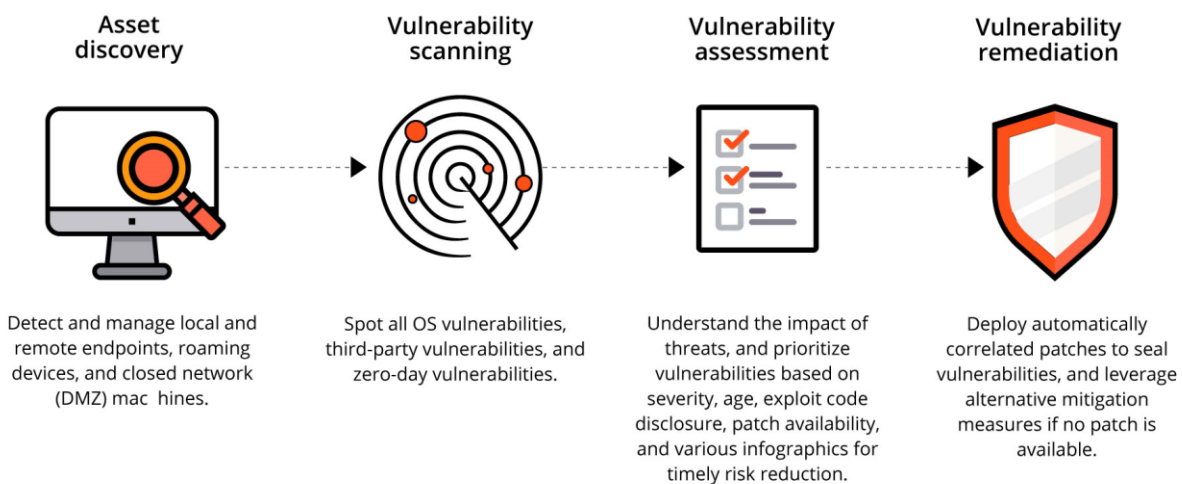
Asset discovery

Vulnerability scanning

Vulnerability assessment

Vulnerability remediation

Detect and manage local and remote endpoints, roaming devices, and closed network (DMZ) mac hines.

Spot all OS vulnerabilities, third-party vulnerabilities, and zero-day vulnerabilities.

Understand the impact of threats, and prioritize vulnerabilities based on severity, age, exploit code disclosure, patch availability, and various infographics for timely risk reduction.

Deploy automatically correlated patches to seal vulnerabilities, and leverage alternative mitigation measures if no patch is available.